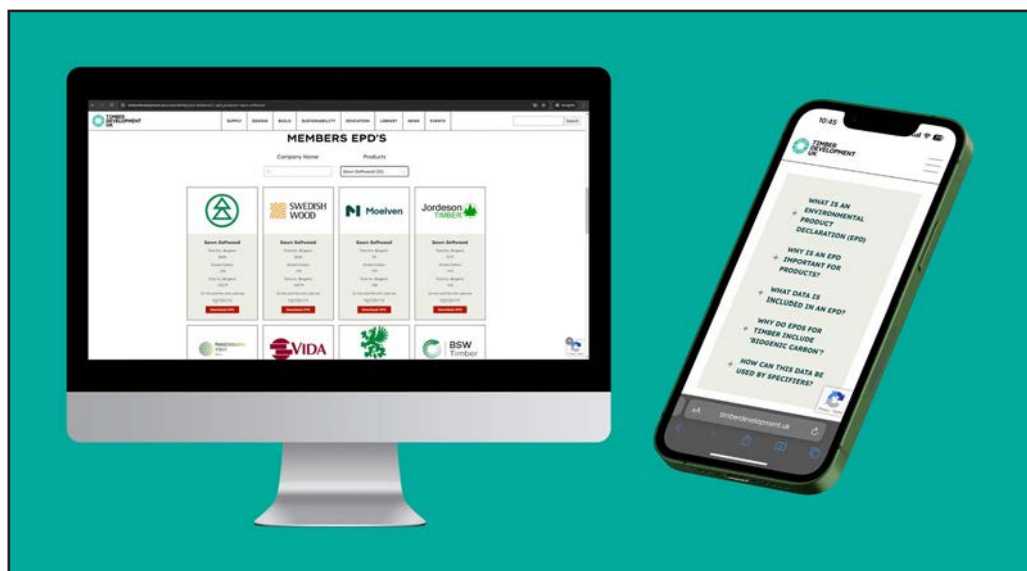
TIMBER DEVELOPMENT UK

SUPPLY DESIGN BUILD SUSTAINABILITY EDUCATION LIBRARY NEWS EVENTS

Search

MEMBERS EPD'S

Company Name

Products

Sawn Softwood (20)

SWEDISH WOOD

Moelven

Jordeson TIMBER

Sawn Softwood

Sawn Softwood

Sawn Softwood

Sawn Softwood

Download EPD

Download EPD

Download EPD

Download EPD

VIDA

BSW Timber

10:45

TIMBER DEVELOPMENT UK

+ WHAT IS AN ENVIRONMENTAL PRODUCT DECLARATION (EPD)

+ WHY IS AN EPD IMPORTANT FOR PRODUCTS?

+ WHAT DATA IS INCLUDED IN AN EPD?

+ WHY DO EPDS FOR TIMBER INCLUDE 'BIOGENIC CARBON'?

+ HOW CAN THIS DATA BE USED BY SPECIFIERS?

AA timberdevelopment.uk